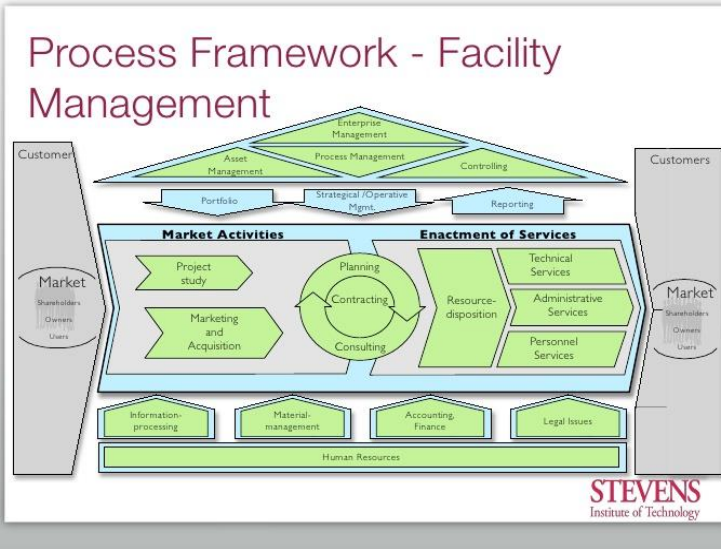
Process Framework - Facility Management

Customer

Enterprise Management

Asset Management

Process Management

Controlling

Customers

Portfolio

Strategical /Operative Mgmt.

Reporting

Market Activities

Enactment of Services

Market

Shareholders

Owners

Users

Project study

Marketing and Acquisition

Planning

Contracting

Consulting

Resource-disposition

Technical Services

Administrative Services

Personnel Services

Market

Shareholders

Owners

Users

Information-processing

Material-management

Accounting, Finance

Legal Issues

Human Resources

STEVENS
Institute of Technology